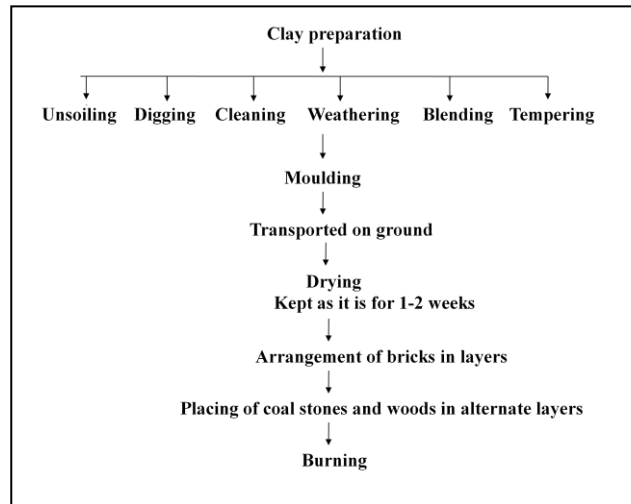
Clay preparation

Unsoiling Digging Cleaning Weathering Blending Tempering

Moulding

Transported on ground

Drying
Kept as it is for 1-2 weeks

Arrangement of bricks in layers

Placing of coal stones and woods in alternate layers

Burning